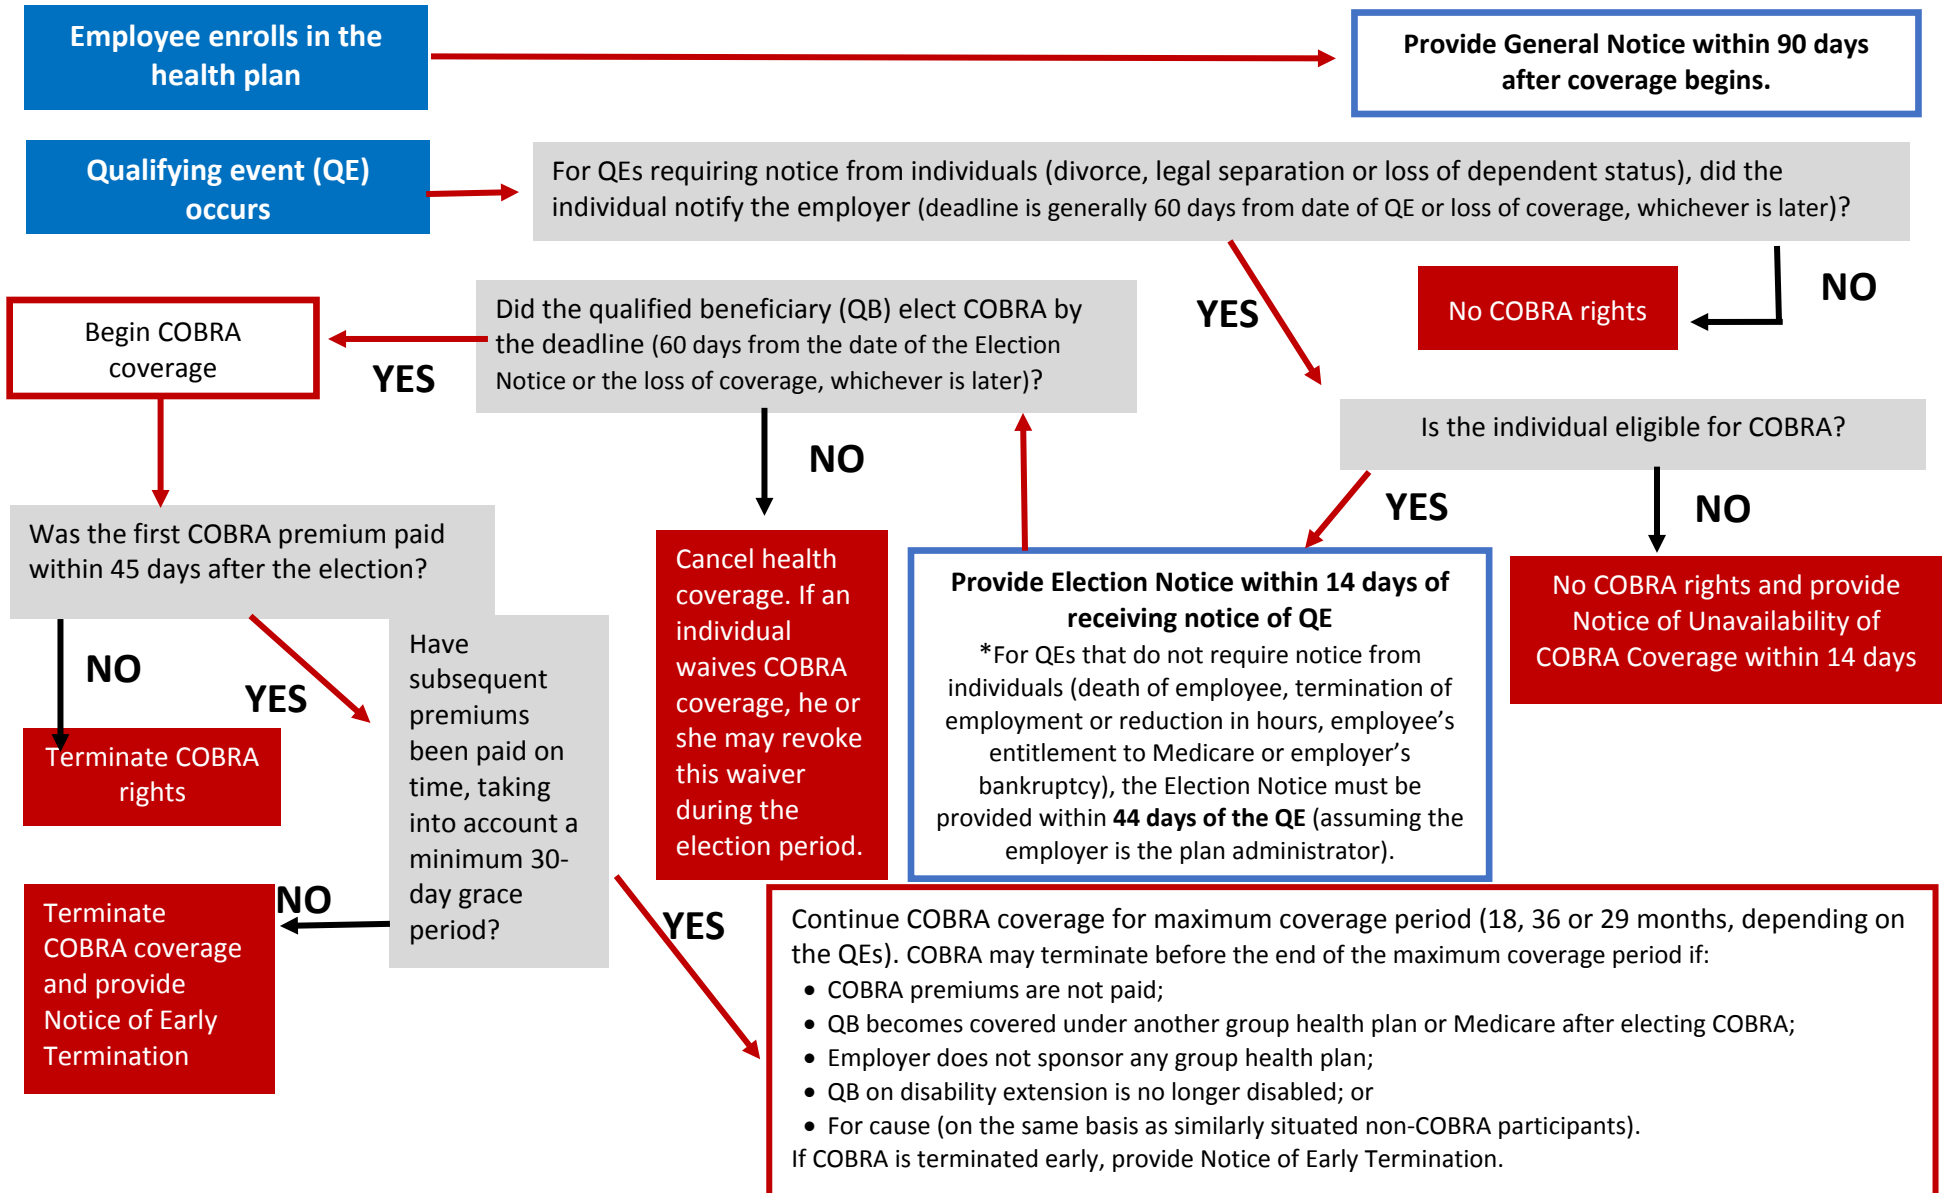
Employee enrolls in the health plan

Provide General Notice within 90 days after coverage begins.

Qualifying event (QE) occurs

For QEs requiring notice from individuals (divorce, legal separation or loss of dependent status), did the individual notify the employer (deadline is generally 60 days from date of QE or loss of coverage, whichever is later)?

NO

No COBRA rights

YES

Did the qualified beneficiary (QB) elect COBRA by the deadline (60 days from the date of the Election Notice or the loss of coverage, whichever is later)?

YES

Begin COBRA coverage

Is the individual eligible for COBRA?

NO

YES

NO

No COBRA rights and provide Notice of Unavailability of COBRA Coverage within 14 days

Was the first COBRA premium paid within 45 days after the election?

Cancel health coverage. If an individual waives COBRA coverage, he or she may revoke this waiver during the election period.

Provide Election Notice within 14 days of receiving notice of QE

*For QEs that do not require notice from individuals (death of employee, termination of employment or reduction in hours, employee's entitlement to Medicare or employer's bankruptcy), the Election Notice must be provided within **44 days of the QE** (assuming the employer is the plan administrator).

NO

YES

Terminate COBRA rights

Have subsequent premiums been paid on time, taking into account a minimum 30-day grace period?

NO

Terminate COBRA coverage and provide Notice of Early Termination

YES

Continue COBRA coverage for maximum coverage period (18, 36 or 29 months, depending on the QEs). COBRA may terminate before the end of the maximum coverage period if:
• COBRA premiums are not paid;
• QB becomes covered under another group health plan or Medicare after electing COBRA;
• Employer does not sponsor any group health plan;
• QB on disability extension is no longer disabled; or
• For cause (on the same basis as similarly situated non-COBRA participants).
If COBRA is terminated early, provide Notice of Early Termination.